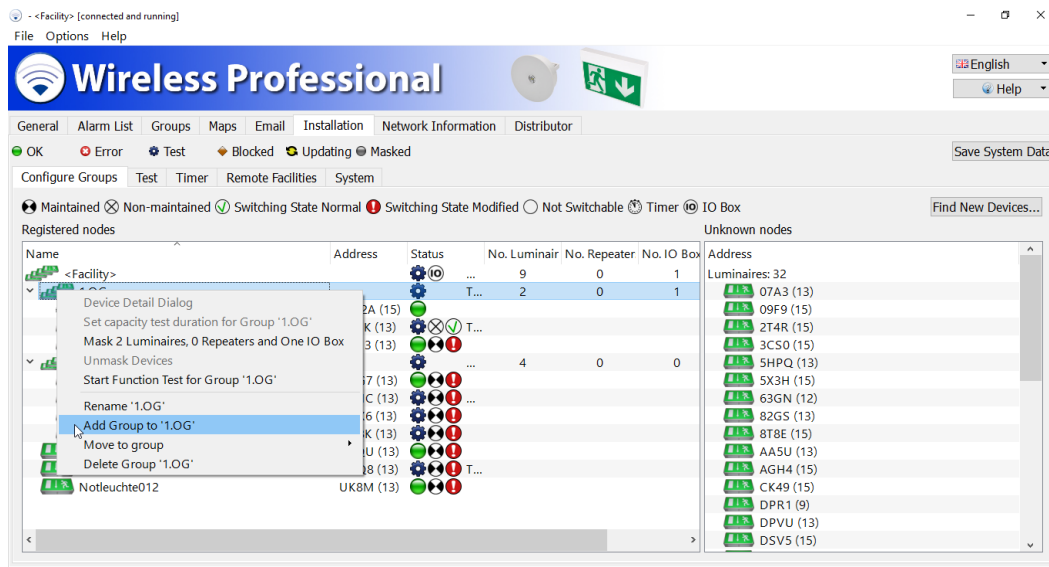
- <Facility> [connected and running]
File Options Help

Wireless Professional

English
Help

General | Alarm List | Groups | Maps | Email | Installation | Network Information | Distributor

OK Error Test Blocked Updating Masked

Save System Data

Configure Groups | Test | Timer | Remote Facilities | System

Maintained Non-maintained Switching State Normal Switching State Modified Not Switchable Timer IO Box

Find New Devices...

Registered nodes

| Name | Address | Status | No. Luminair | No. Repeater | No. IO Box |
|---|---|---|---|---|---|
| <Facility> | | ... | 9 | 0 | 1 |
| 1.OG | | T... | 2 | 0 | 1 |
| | 2A (15) | | | | |
| | K (13) | T... | | | |
| | 3 (13) | | | | |
| | | ... | 4 | 0 | 0 |
| | 67 (13) | | | | |
| | C (13) | ... | | | |
| | 6 (13) | | | | |
| | K (13) | | | | |
| | U (13) | | | | |
| | 8 (13) | T... | | | |
| Notleuchte012 | UK8M (13) | | | | |

Device Detail Dialog
Set capacity test duration for Group '1.OG'
Mask 2 Luminaires, 0 Repeaters and One IO Box
Unmask Devices
Start Function Test for Group '1.OG'
Rename '1.OG'
Add Group to '1.OG'
Move to group
Delete Group '1.OG'

Unknown nodes

Address
Luminaires: 32
07A3 (13)
09F9 (15)
2T4R (15)
3CS0 (15)
5HPQ (13)
5X3H (15)
63GN (12)
82GS (13)
8T8E (15)
AA5U (13)
AGH4 (15)
CK49 (15)
DPR1 (9)
DPVU (13)
DSV5 (15)